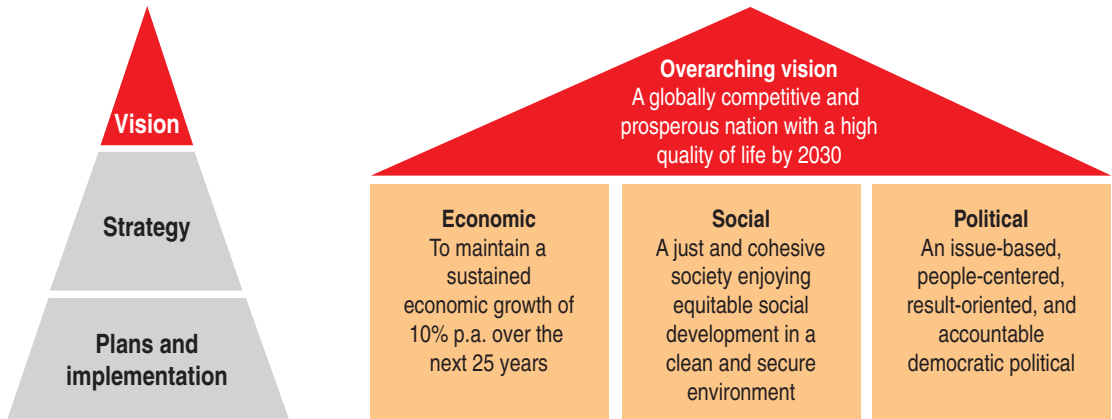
Vision

Strategy

Plans and implementation

Overarching vision
A globally competitive and prosperous nation with a high quality of life by 2030

Economic
To maintain a sustained economic growth of 10% p.a. over the next 25 years

Social
A just and cohesive society enjoying equitable social development in a clean and secure environment

Political
An issue-based, people-centered, result-oriented, and accountable democratic political